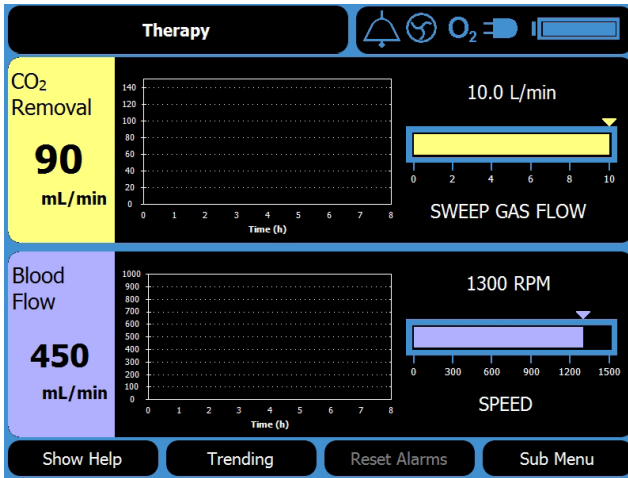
Therapy

$O_2$

$CO_2$ Removal

90

mL/min

140
120
100
80
60
40
20
0

0 1 2 3 4 5 6 7 8
Time (h)

10.0 L/min

0 2 4 6 8 10

SWEEP GAS FLOW

Blood Flow

450

mL/min

1000
900
800
700
600
500
400
300
200
100
0

0 1 2 3 4 5 6 7 8
Time (h)

1300 RPM

0 300 600 900 1200 1500

SPEED

Show Help

Trending

Reset Alarms

Sub Menu